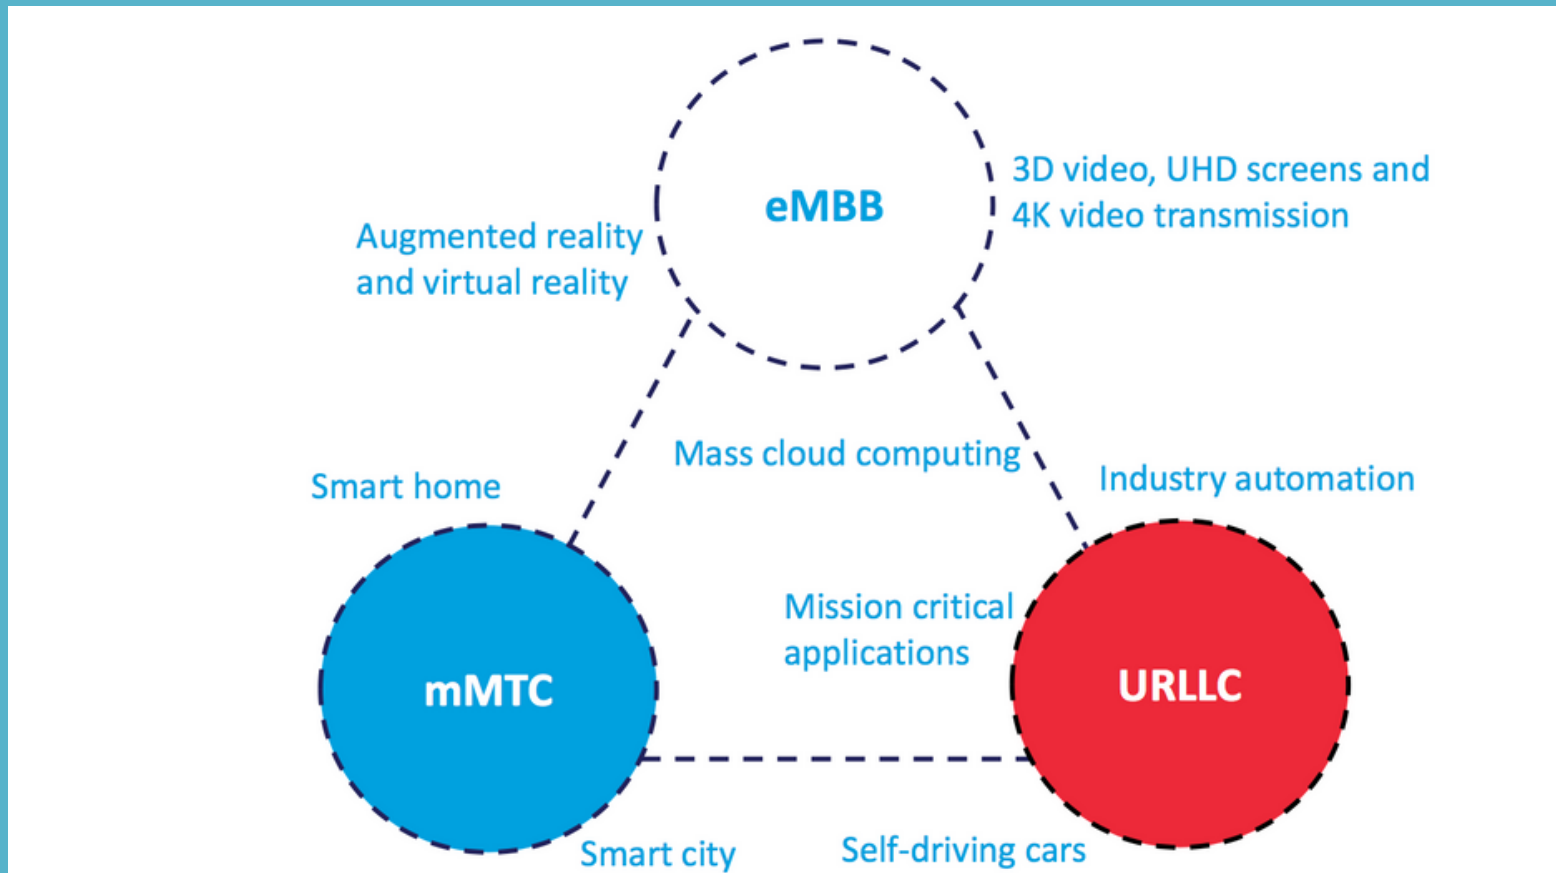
eMBB

Augmented reality and virtual reality

3D video, UHD screens and 4K video transmission

Mass cloud computing

Smart home

Industry automation

Mission critical applications

mMTC

URLLC

Smart city

Self-driving cars